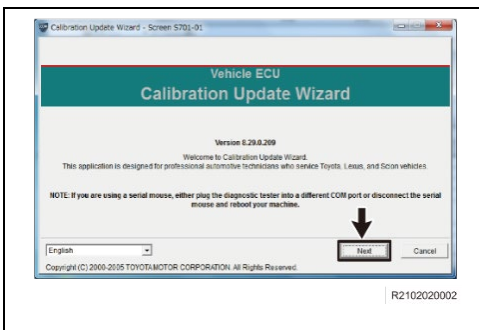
Calibration Update Wizard - Screen S701-01

Vehicle ECU
Calibration Update Wizard

Version 8.29.0.209
Welcome to Calibration Update Wizard.
This application is designed for professional automotive technicians who service Toyota, Lexus, and Scion vehicles.

NOTE: If you are using a serial mouse, either plug the diagnostic tester into a different COM port or disconnect the serial mouse and reboot your machine.

English

Next

Cancel

Copyright (C) 2000-2005 TOYOTAMOTOR CORPORATION. All Rights Reserved.

R2102020002